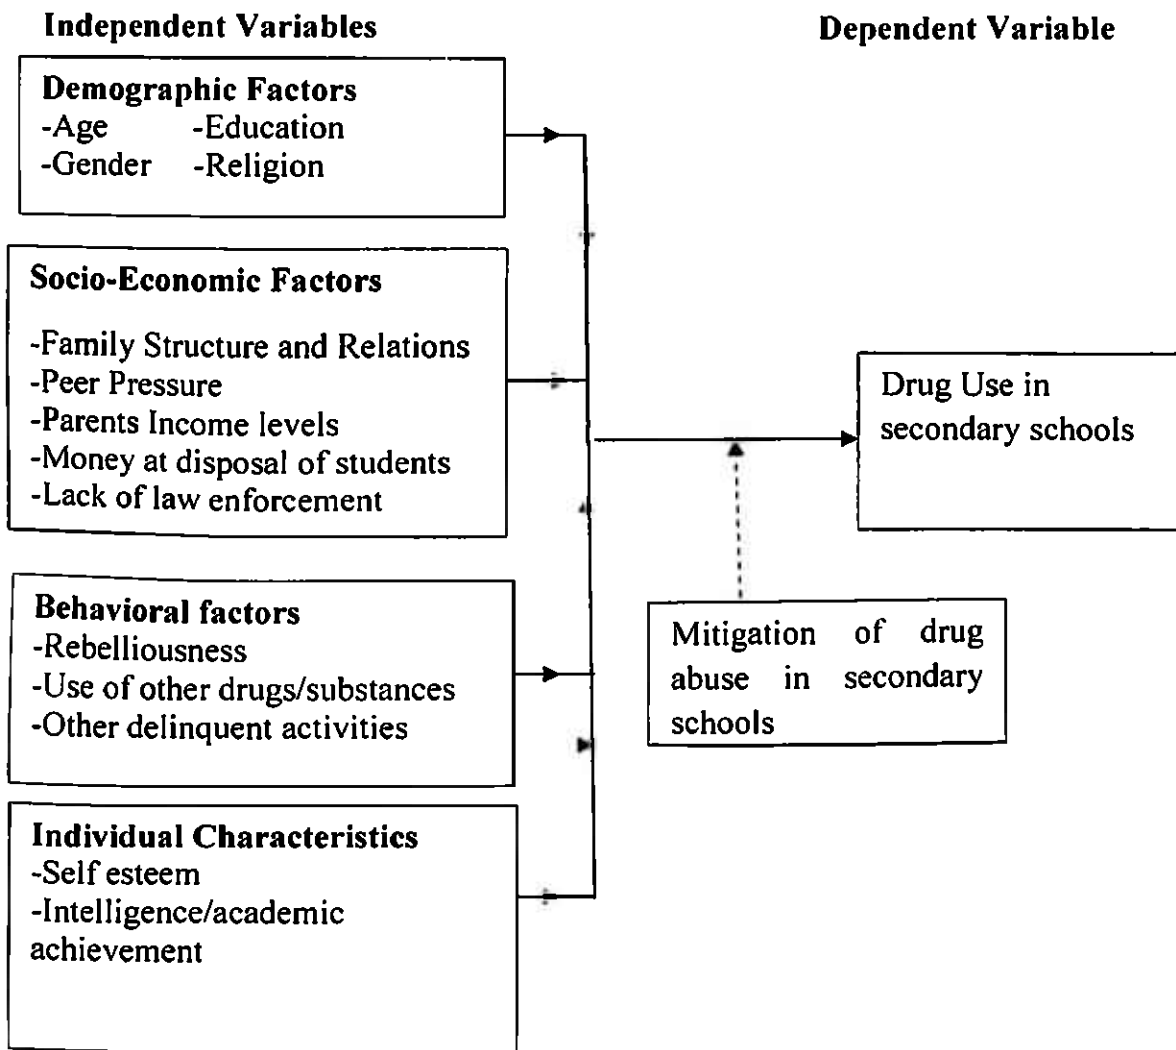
Independent Variables

Dependent Variable

Demographic Factors
-Age -Education
-Gender -Religion

Socio-Economic Factors

-Family Structure and Relations
-Peer Pressure
-Parents Income levels
-Money at disposal of students
-Lack of law enforcement

Behavioral factors
-Rebelliousness
-Use of other drugs/substances
-Other delinquent activities

Individual Characteristics
-Self esteem
-Intelligence/academic achievement

Drug Use in secondary schools

Mitigation of drug abuse in secondary schools